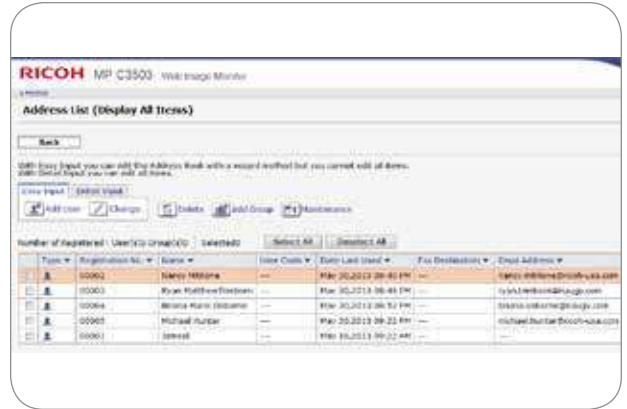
RICOH MP C3503 Web Image Monitor

Home

Address List (Display All Items)

Back

With Easy Input you can edit the Address Book with a wizard method but you cannot edit all items. With Direct Input you can edit all items.

Easy Input | Direct Input

Add User | Change | Delete | Add Group | Maintenance

Number of Registered : User(5) Group(0) Selected: Select All | Deselect All

| | Type | Registration No. | Name | User Code | Date Last Used | Fax Destination | Email Address |
|---|---|---|---|---|---|---|---|
| | | 00002 | Nancy Williams | --- | Mar 20,2013 08:40 PM | --- | nancy.williams@ricoh-usa.com |
| | | 00003 | Ryan Matthew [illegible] | --- | Mar 20,2013 08:45 PM | --- | ryan.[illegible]@ricoh.com |
| | | 00004 | Briana Marie Osborne | --- | Mar 20,2013 08:52 PM | --- | briana.osborne@ricoh.com |
| | | 00005 | Michael Hunter | --- | Mar 20,2013 09:22 PM | --- | michael.hunter@ricoh-usa.com |
| | | 00001 | Special | | Mar 20,2013 09:22 AM | --- | --- |